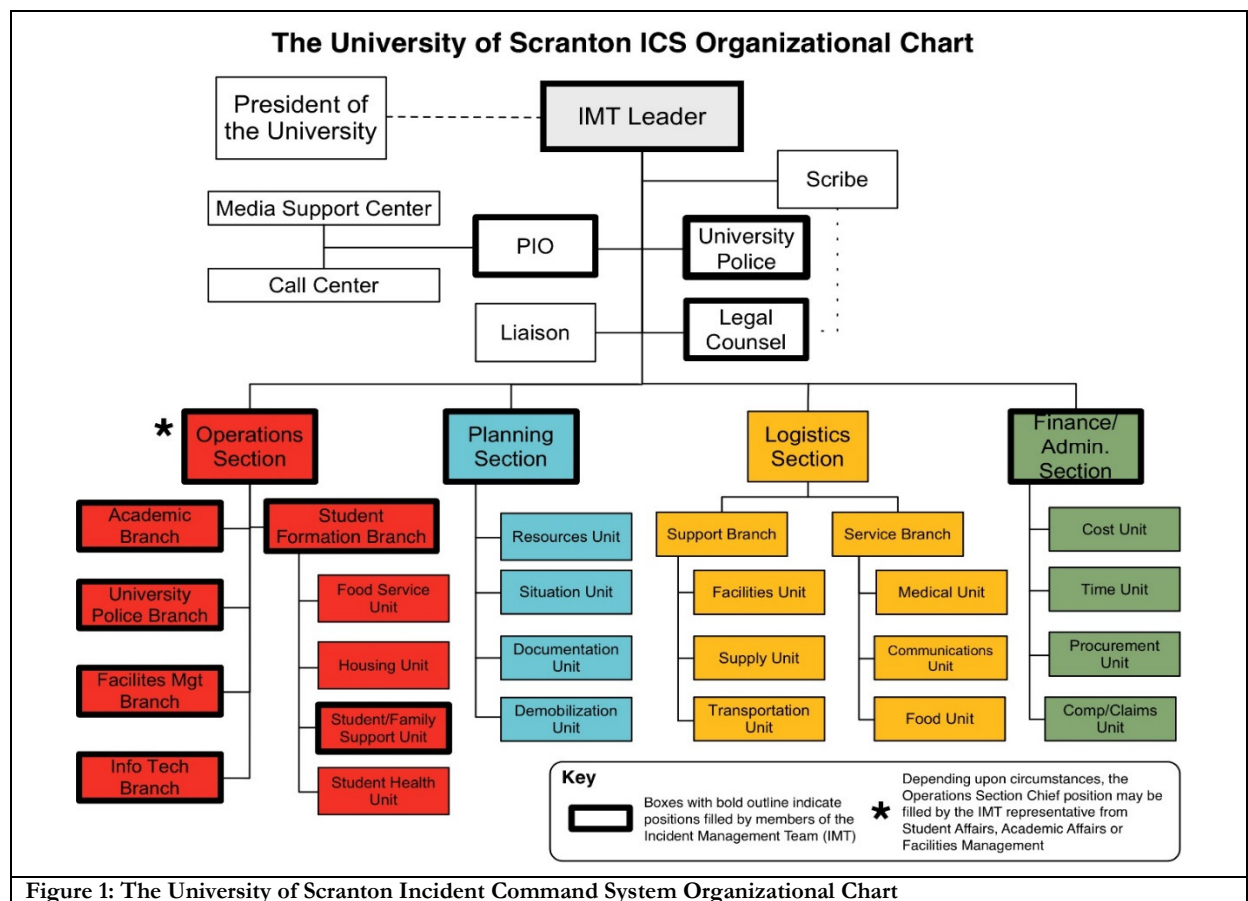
The University of Scranton ICS Organizational Chart

President of the University

IMT Leader

Scribe

Media Support Center

Call Center

PIO

University Police

Liaison

Legal Counsel

* Operations Section

Planning Section

Logistics Section

Finance/ Admin. Section

Academic Branch

Student Formation Branch

University Police Branch

Facilites Mgt Branch

Info Tech Branch

Food Service Unit

Housing Unit

Student/Family Support Unit

Student Health Unit

Resources Unit

Situation Unit

Documentation Unit

Demobilization Unit

Support Branch

Facilities Unit

Supply Unit

Transportation Unit

Service Branch

Medical Unit

Communications Unit

Food Unit

Cost Unit

Time Unit

Procurement Unit

Comp/Claims Unit

Key

Boxes with bold outline indicate positions filled by members of the Incident Management Team (IMT)

* Depending upon circumstances, the Operations Section Chief position may be filled by the IMT representative from Student Affairs, Academic Affairs or Facilities Management

Figure 1: The University of Scranton Incident Command System Organizational Chart